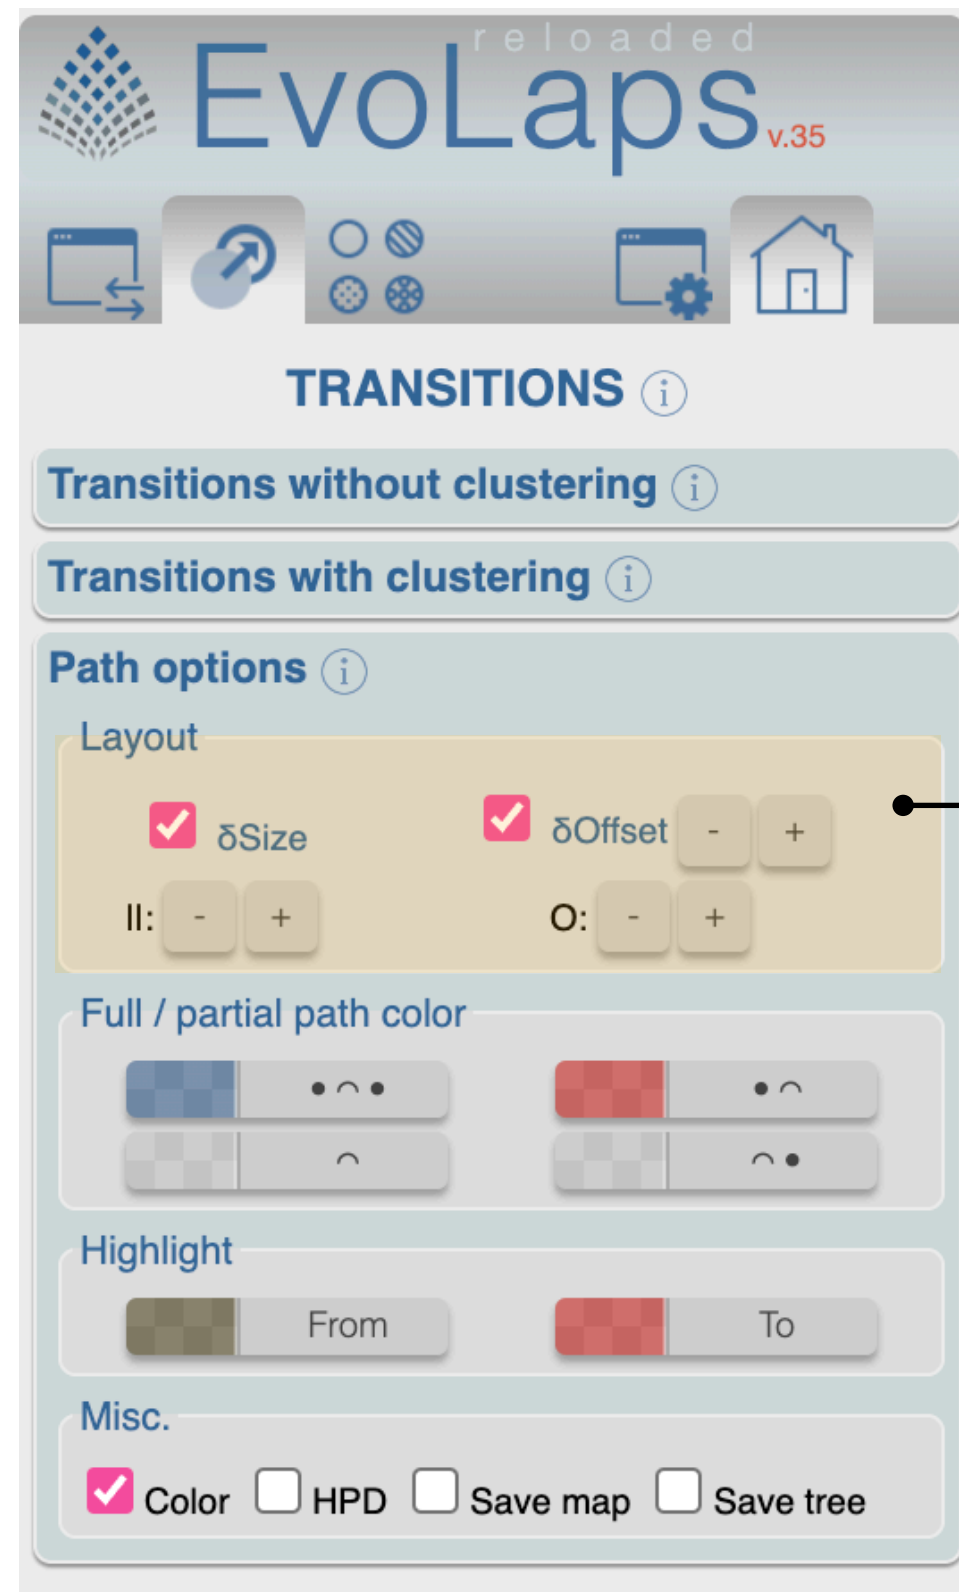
reloaded
EvoLaps v.35

TRANSITIONS

Transitions without clustering

Transitions with clustering

Path options

Layout

δSize

δOffset - +

ll: - +

O: - +

Full / partial path color

• ⌒ •

• ⌒

⌒

⌒ •

Highlight

From

To

Misc.

Color HPD Save map Save tree